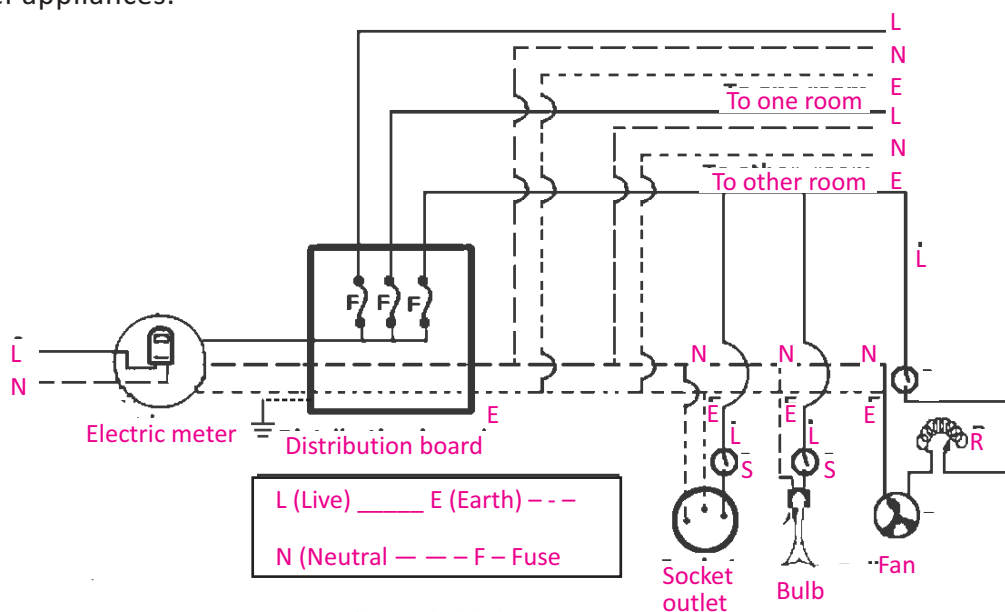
appliances.

L
N
E
To one room
L
N
To other room E
L
F F F
L
N
Electric meter
Distribution board
E
N
N
N
E
E
E
L
L
S
S
R
L (Live) ______ E (Earth) – - –
N (Neutral — — – F – Fuse
Socket outlet
Bulb
Fan